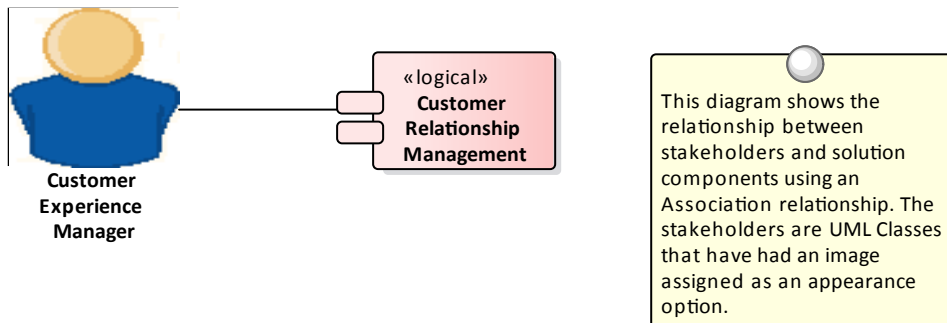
Customer Experience Manager

«logical»
Customer Relationship Management

This diagram shows the relationship between stakeholders and solution components using an Association relationship. The stakeholders are UML Classes that have had an image assigned as an appearance option.